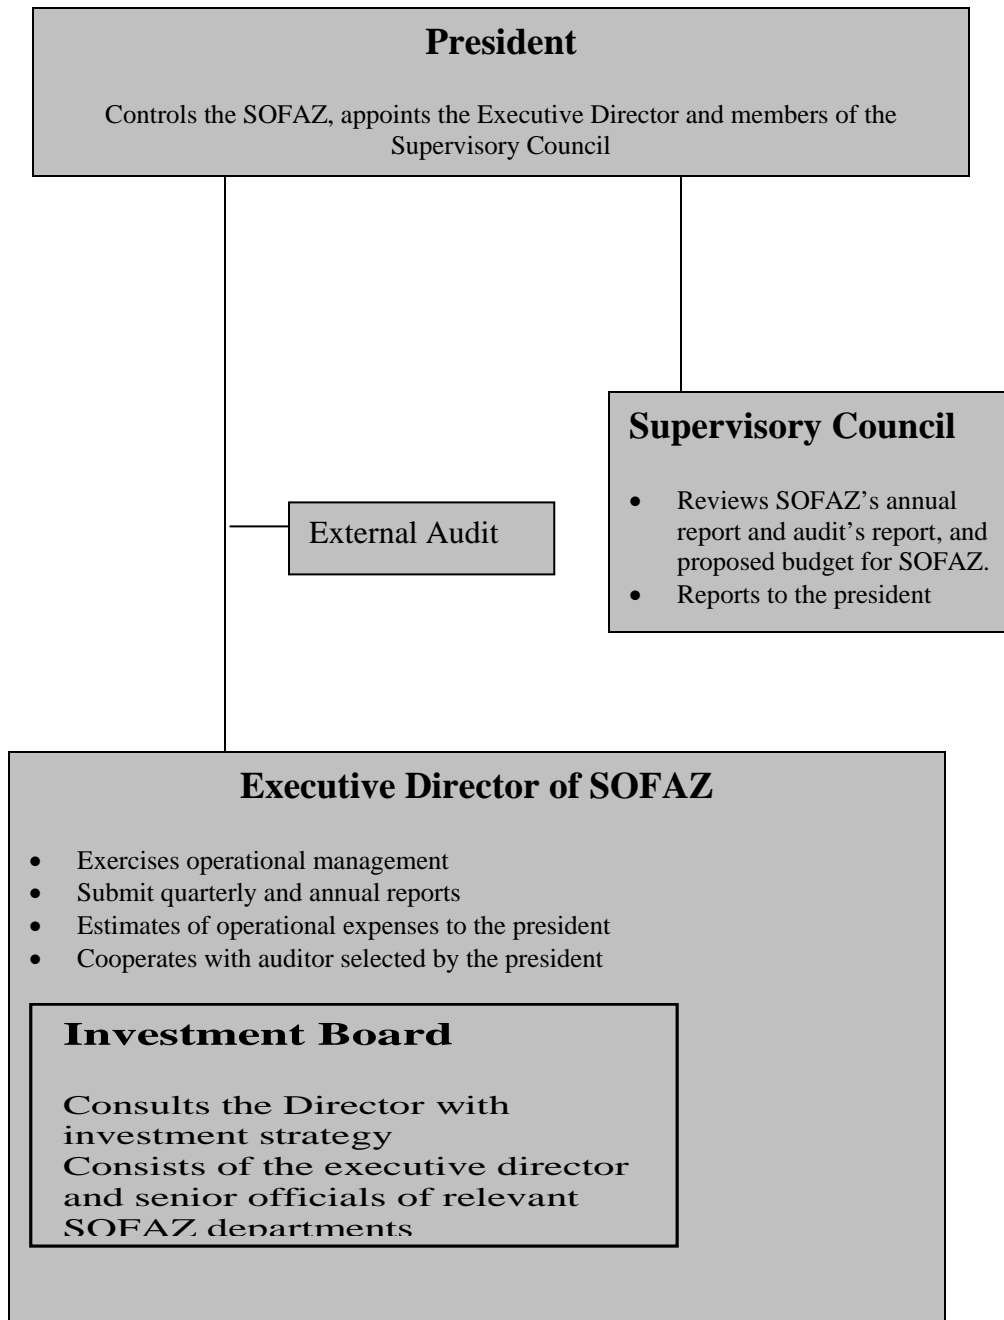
President

Controls the SOFAZ, appoints the Executive Director and members of the Supervisory Council

Supervisory Council

- Reviews SOFAZ's annual report and audit's report, and proposed budget for SOFAZ.
- Reports to the president

External Audit

Executive Director of SOFAZ

- Exercises operational management
- Submit quarterly and annual reports
- Estimates of operational expenses to the president
- Cooperates with auditor selected by the president

Investment Board

Consults the Director with investment strategy
Consists of the executive director and senior officials of relevant SOFAZ departments